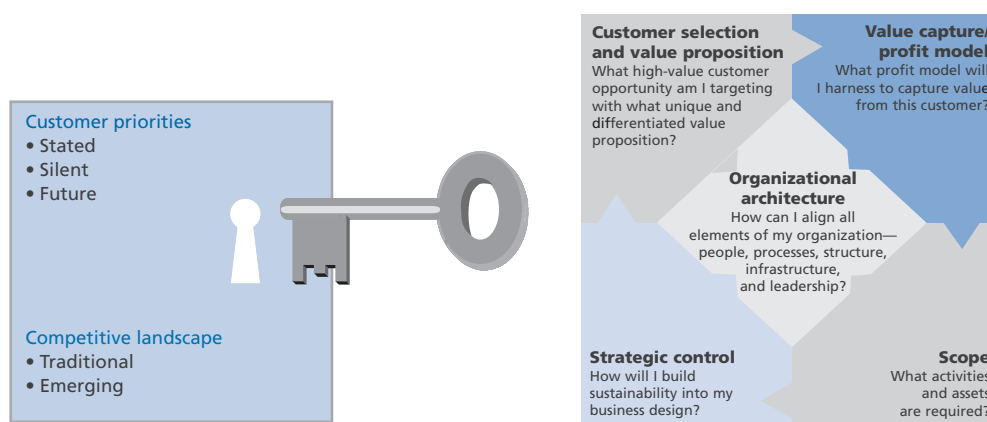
Customer priorities
• Stated
• Silent
• Future

Competitive landscape
• Traditional
• Emerging

Customer selection and value proposition
What high-value customer opportunity am I targeting with what unique and differentiated value proposition?

Value capture/ profit model
What profit model will I harness to capture value from this customer?

Organizational architecture
How can I align all elements of my organization—people, processes, structure, infrastructure, and leadership?

Strategic control
How will I build sustainability into my business design?

Scope
What activities and assets are required?